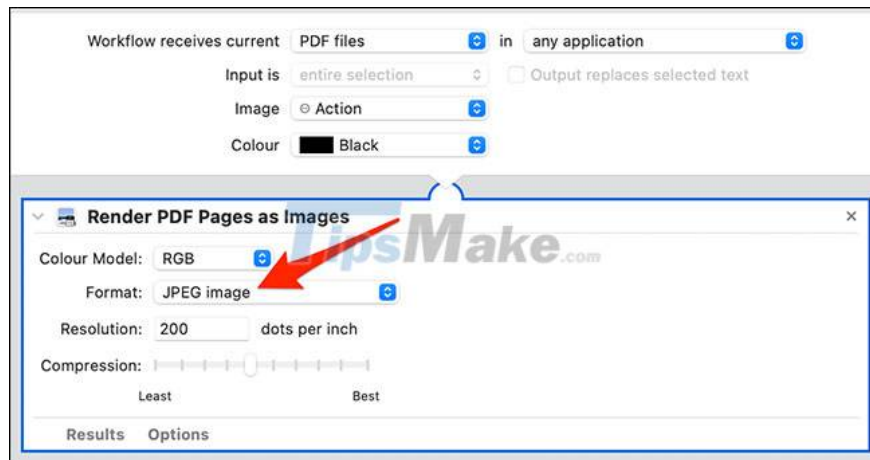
Workflow receives current PDF files in any application

Input is entire selection

Output replaces selected text

Image Action

Colour Black

Render PDF Pages as Images

TipsMake.com

Colour Model: RGB

Format: JPEG image

Resolution: 200 dots per inch

Compression:

Least

Best

Results Options